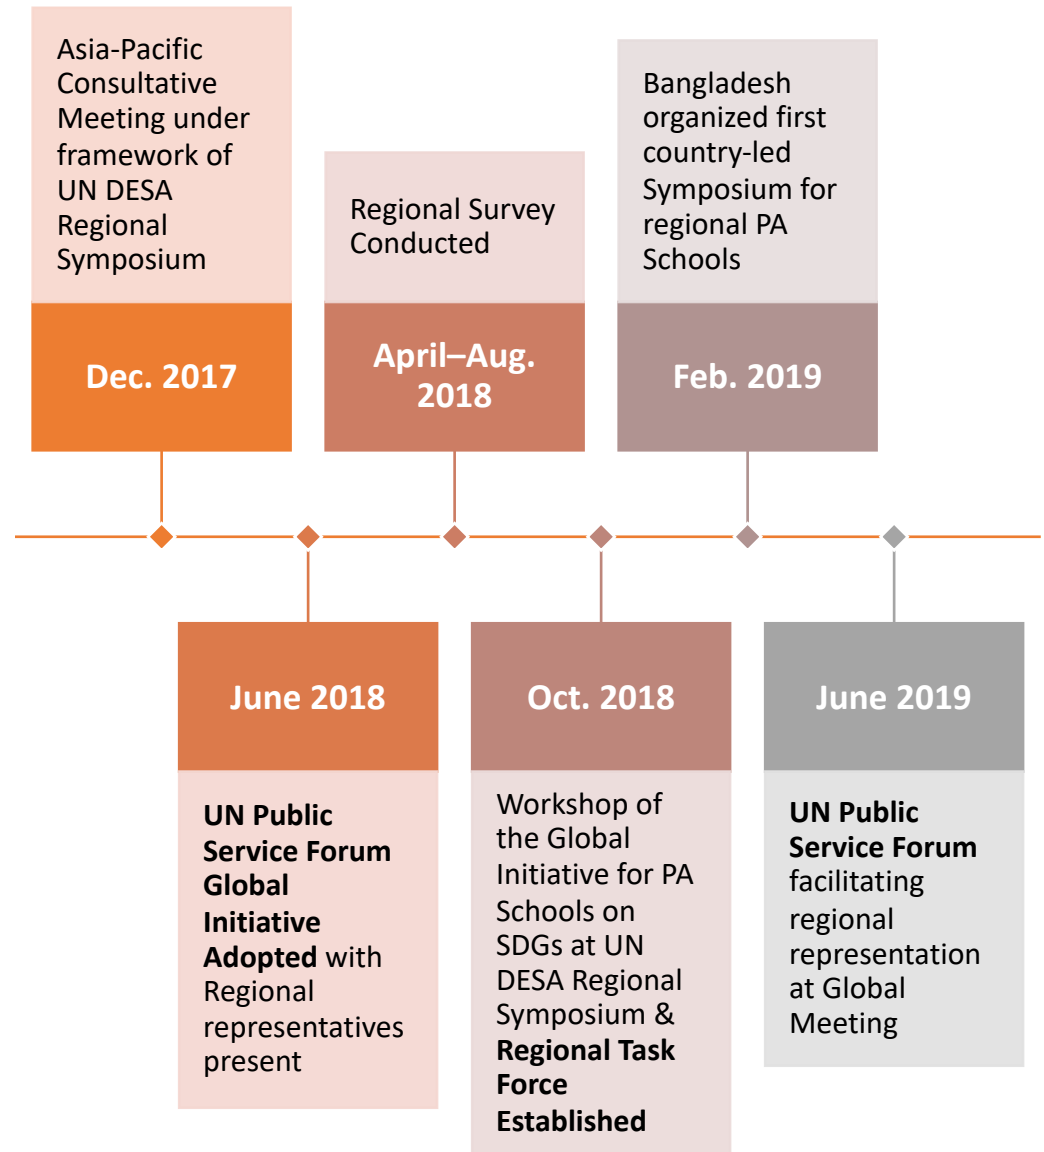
Asia-Pacific Consultative Meeting under framework of UN DESA Regional Symposium

Dec. 2017

Regional Survey Conducted

April–Aug. 2018

Bangladesh organized first country-led Symposium for regional PA Schools

Feb. 2019

June 2018

UN Public Service Forum Global Initiative Adopted with Regional representatives present

Oct. 2018

Workshop of the Global Initiative for PA Schools on SDGs at UN DESA Regional Symposium & Regional Task Force Established

June 2019

UN Public Service Forum facilitating regional representation at Global Meeting